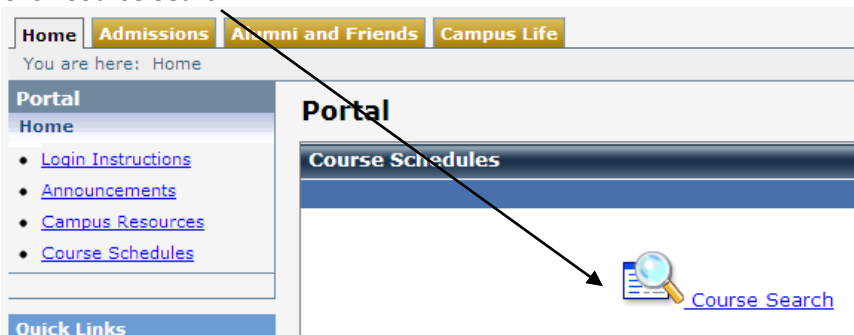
Home | Admissions | Alumni and Friends | Campus Life

You are here: Home

Portal
Home

- Login Instructions
- Announcements
- Campus Resources
- Course Schedules

Quick Links

Portal

Course Schedules

Course Search